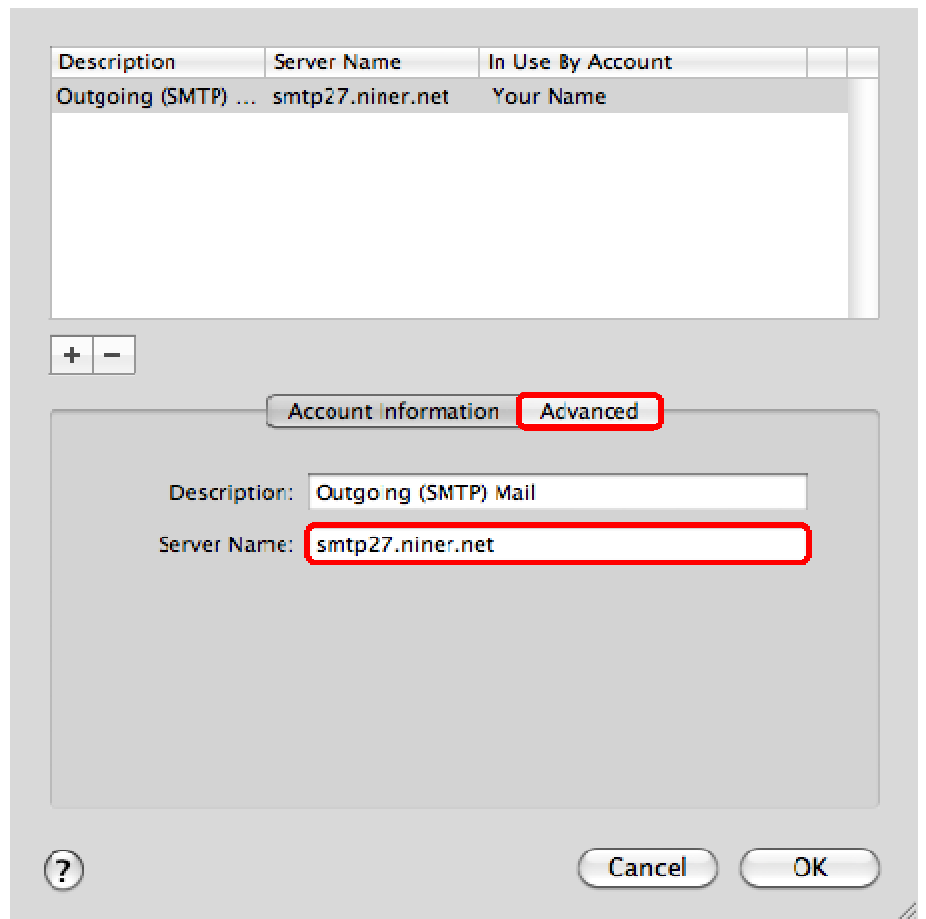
| Description | Server Name | In Use By Account |
|---|---|---|
| Outgoing (SMTP) ... | smtp27.niner.net | Your Name |

+ −

Account Information Advanced

Description: Outgoing (SMTP) Mail

Server Name: smtp27.niner.net

?

Cancel OK